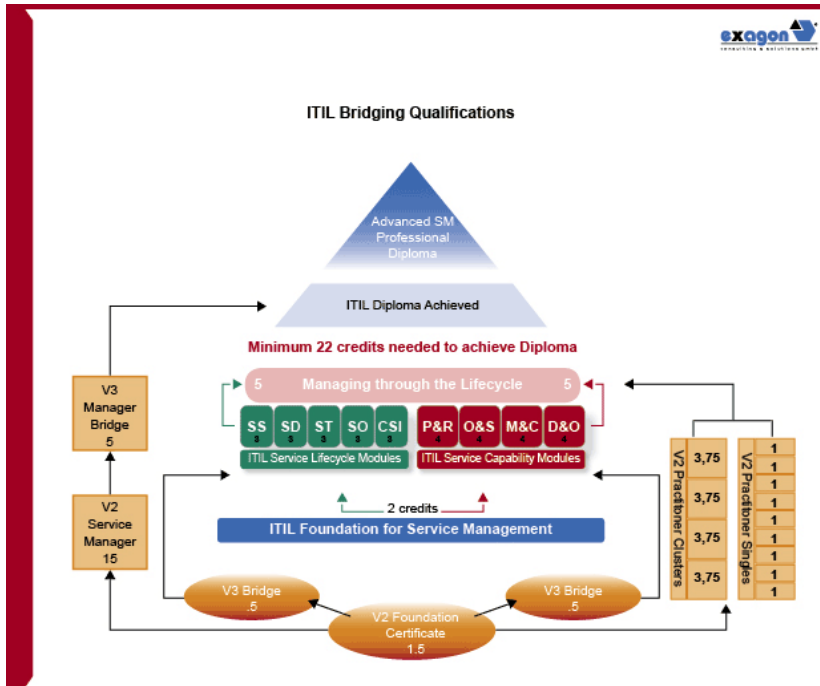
exagon
consulting & solutions GmbH

ITIL Bridging Qualifications

Advanced SM Professional Diploma

ITIL Diploma Achieved

Minimum 22 credits needed to achieve Diploma

5 Managing through the Lifecycle 5

SS 3 SD 3 ST 3 SO 3 CSI 3

P&R 4 O&S 4 M&C 4 D&O 4

ITIL Service Lifecycle Modules

ITIL Service Capability Modules

2 credits

ITIL Foundation for Service Management

V3 Manager Bridge 5

V2 Service Manager 15

V3 Bridge .5

V2 Foundation Certificate 1.5

V3 Bridge .5

V2 Practitioner Clusters

3,75
3,75
3,75
3,75

V2 Practitioner Singles

1
1
1
1
1
1
1
1
1
1